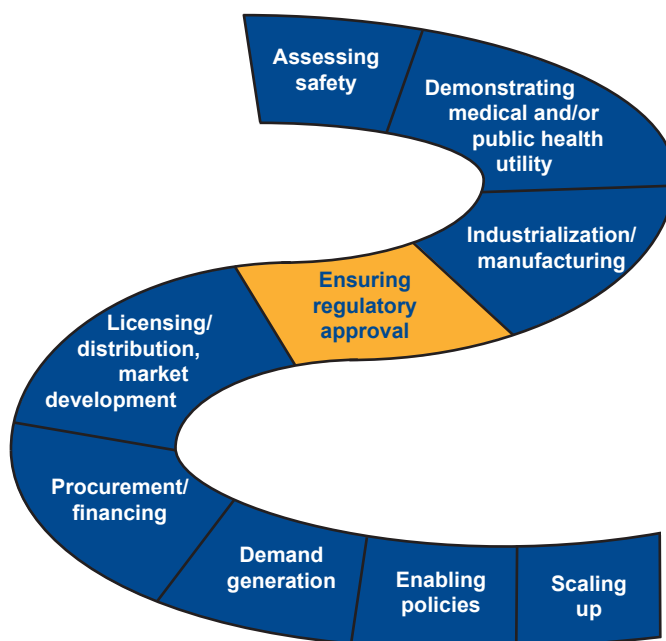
Assessing safety

Demonstrating medical and/or public health utility

Industrialization/ manufacturing

Ensuring regulatory approval

Licensing/ distribution, market development

Procurement/ financing

Demand generation

Enabling policies

Scaling up